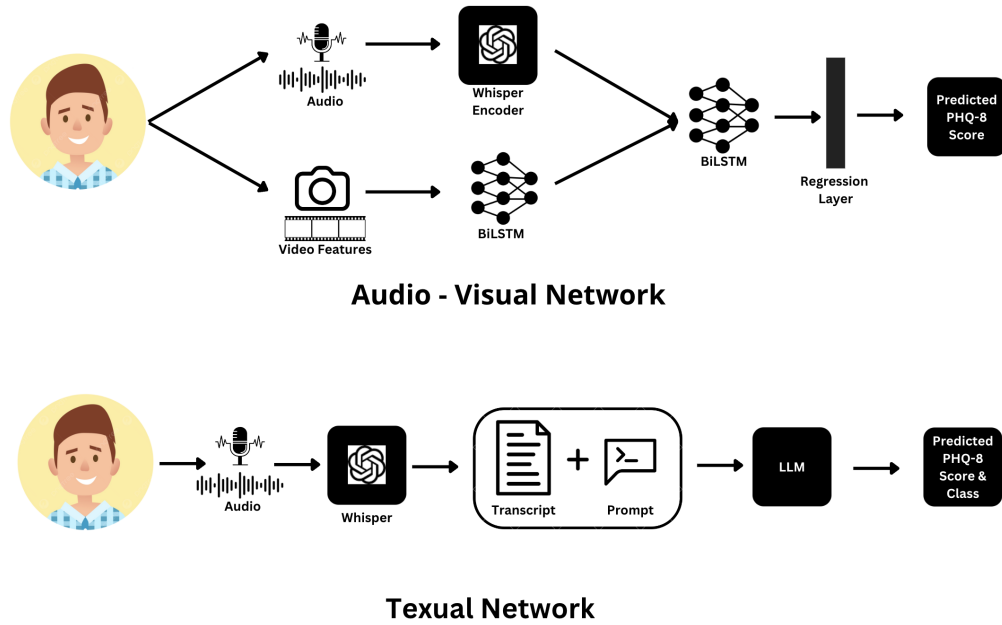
Audio

Whisper Encoder

Video Features

BiLSTM

BiLSTM

Regression Layer

Predicted PHQ-8 Score

Audio - Visual Network

Audio

Whisper

Transcript

+

Prompt

LLM

Predicted PHQ-8 Score & Class

Texual Network